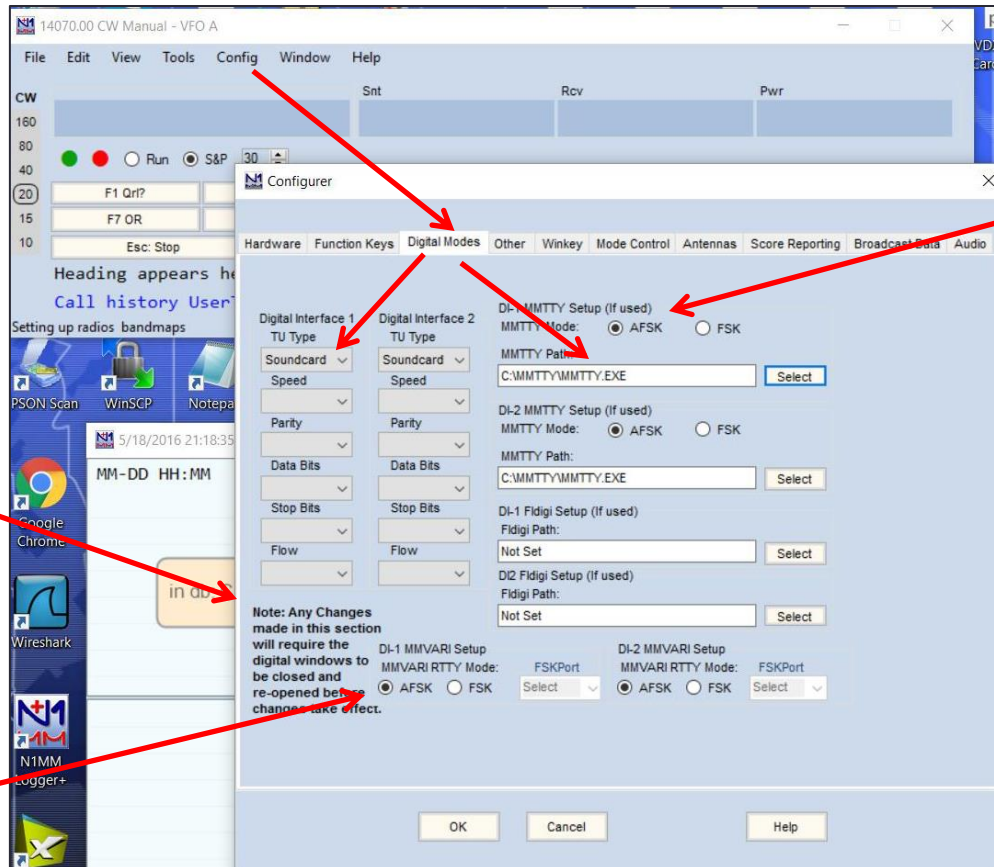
14070.00 CW Manual - VFO A

File Edit View Tools Config Window Help

CW
160
80
40
20
15
10

Snt Rcv Pwr

Run S&P 30

F1 Qrl?
F7 OR
Esc: Stop

Heading appears he
Call history User

Setting up radios bandmaps

PSON Scan
WinSCP
Notepa

5/18/2016 21:18:35
MM-DD HH:MM

in db

Google Chrome
Wireshark
N1MM Logger+

VD
Car

Configurer

Hardware | Function Keys | Digital Modes | Other | Winkey | Mode Control | Antennas | Score Reporting | Broadcast Data | Audio

Digital Interface 1
TU Type
Soundcard
Speed
Parity
Data Bits
Stop Bits
Flow

Digital Interface 2
TU Type
Soundcard
Speed
Parity
Data Bits
Stop Bits
Flow

DI-1 MMTTY Setup (If used)
MMTTY Mode: AFSK FSK
MMTTY Path:
C:\MMTTY\MMTTY.EXE
Select

DI-2 MMTTY Setup (If used)
MMTTY Mode: AFSK FSK
MMTTY Path:
C:\MMTTY\MMTTY.EXE
Select

DI-1 Fldigi Setup (If used)
Fldigi Path:
Not Set
Select

DI2 Fldigi Setup (If used)
Fldigi Path:
Not Set
Select

Note: Any Changes made in this section will require the digital windows to be closed and re-opened before changes take effect.

DI-1 MMVARI Setup
MMVARI RTTY Mode: FSKPort
AFSK FSK Select

DI-2 MMVARI Setup
MMVARI RTTY Mode: FSKPort
AFSK FSK Select

OK Cancel Help